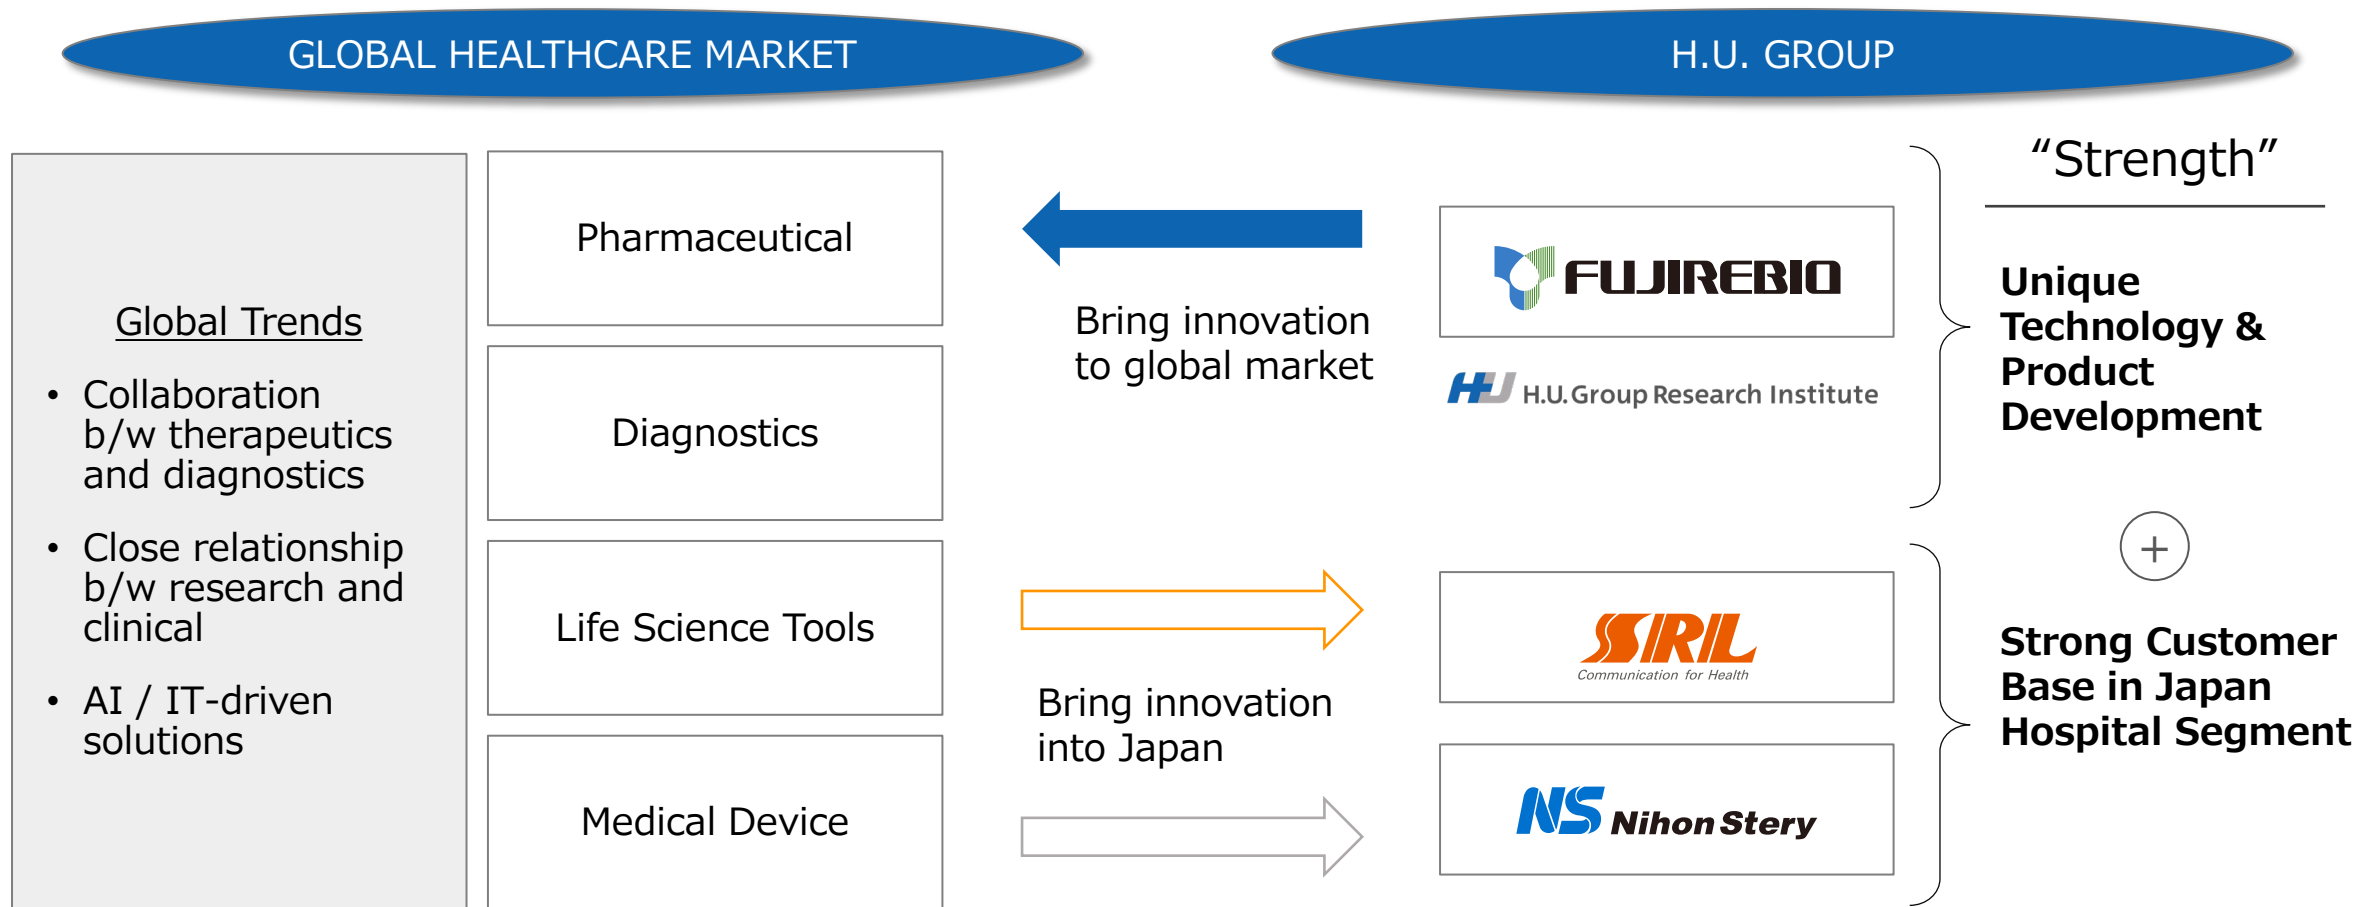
GLOBAL HEALTHCARE MARKET

H.U. GROUP

Global Trends

• Collaboration b/w therapeutics and diagnostics

• Close relationship b/w research and clinical

• AI / IT-driven solutions

Pharmaceutical

Diagnostics

Life Science Tools

Medical Device

Bring innovation to global market

Bring innovation into Japan

FUJIREBIO

H.U. Group Research Institute

SRL
Communication for Health

NS Nihon Stery

"Strength"

Unique Technology & Product Development

+

Strong Customer Base in Japan Hospital Segment